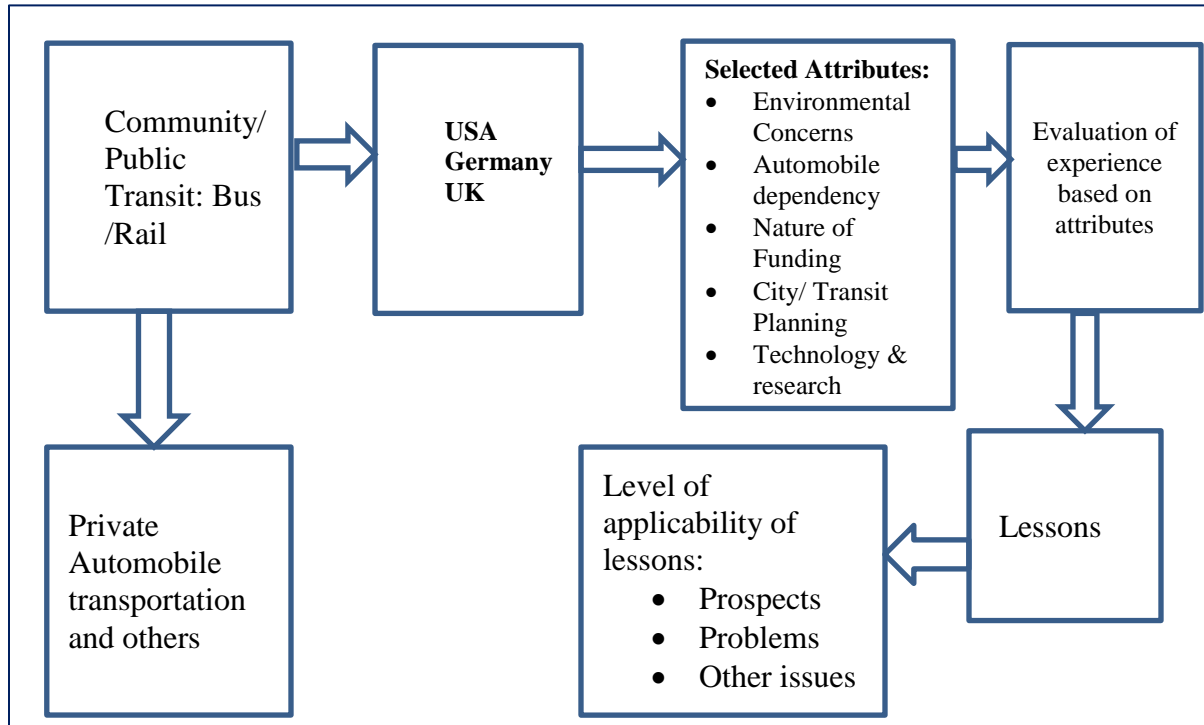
Community/ Public Transit: Bus /Rail

USA
Germany
UK

Selected Attributes:
- Environmental Concerns
- Automobile dependency
- Nature of Funding
- City/ Transit Planning
- Technology & research

Evaluation of experience based on attributes

Private Automobile transportation and others

Level of applicability of lessons:
- Prospects
- Problems
- Other issues

Lessons